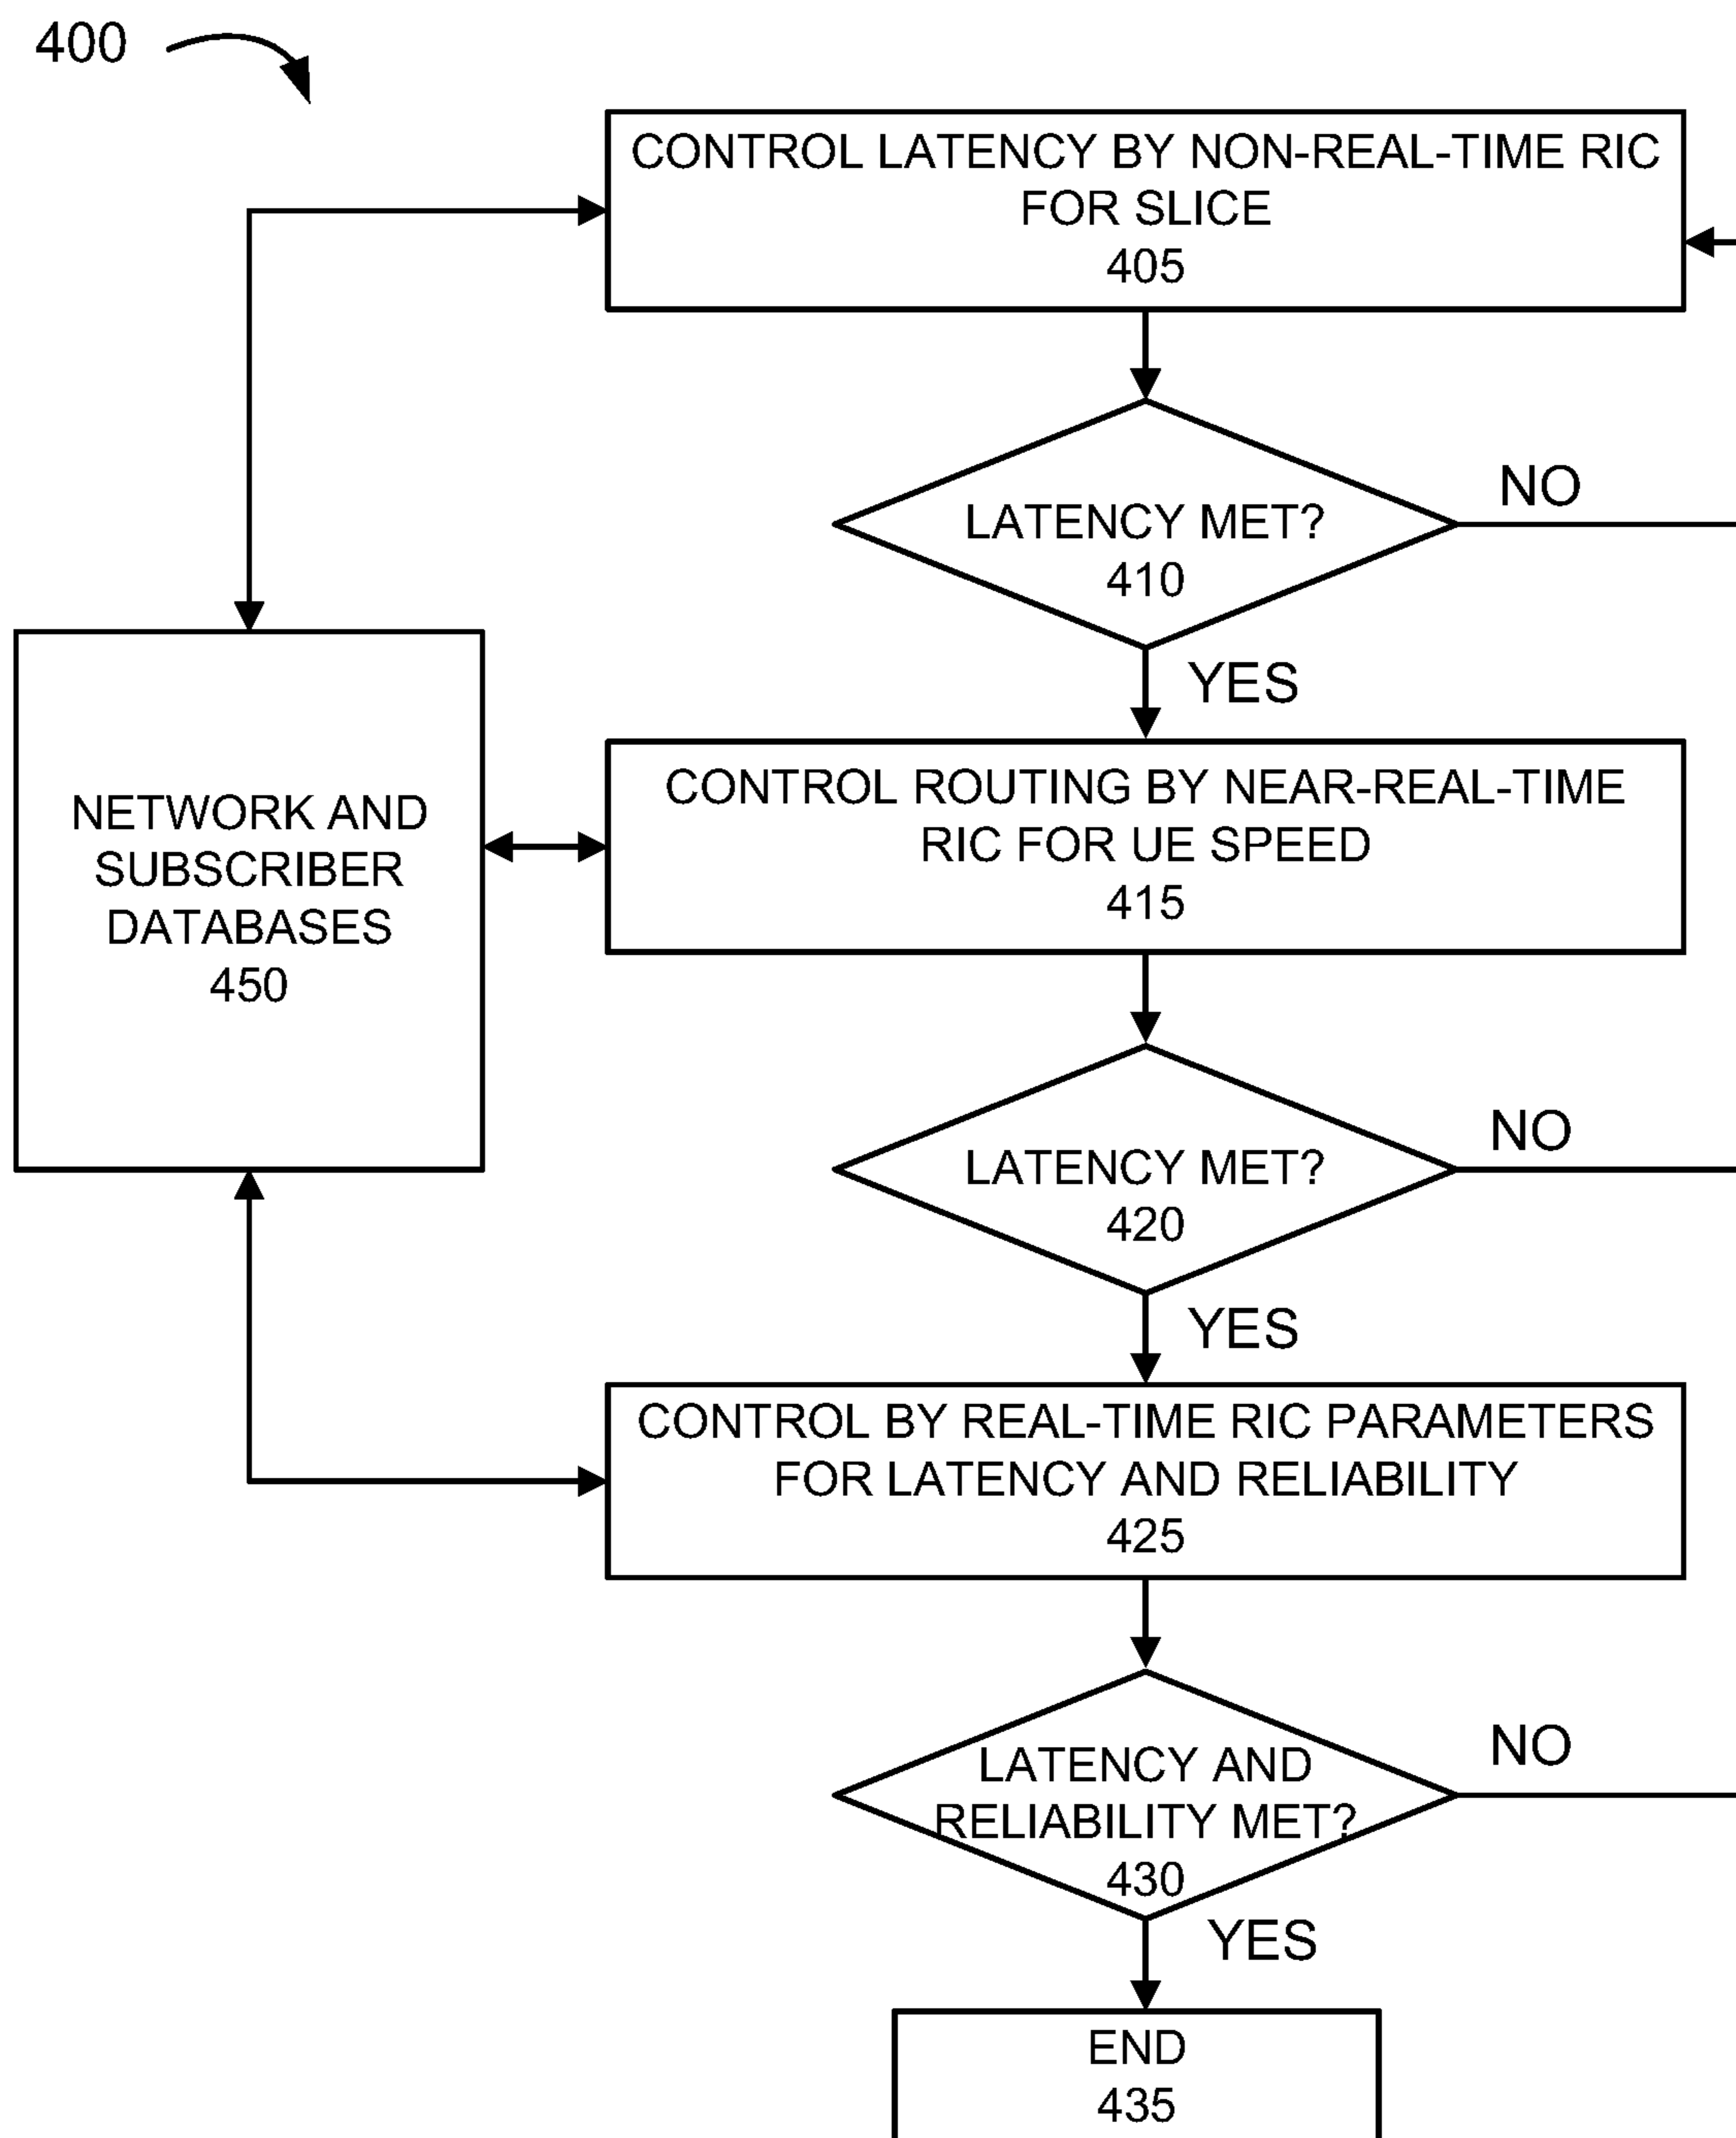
400

CONTROL LATENCY BY NON-REAL-TIME RIC FOR SLICE
405

LATENCY MET?
410

NO

YES

NETWORK AND SUBSCRIBER DATABASES
450

CONTROL ROUTING BY NEAR-REAL-TIME RIC FOR UE SPEED
415

LATENCY MET?
420

NO

YES

CONTROL BY REAL-TIME RIC PARAMETERS FOR LATENCY AND RELIABILITY
425

LATENCY AND RELIABILITY MET?
430

NO

YES

END
435